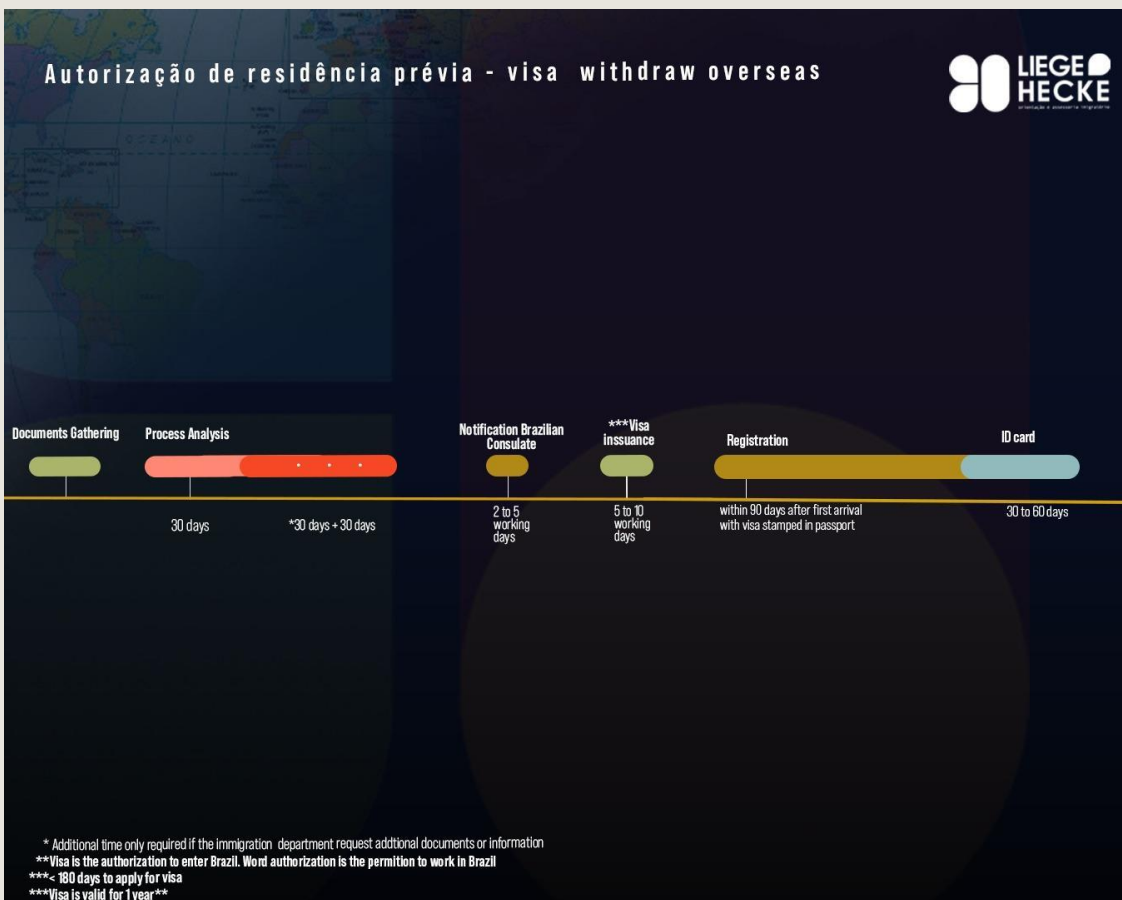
Autorização de residência prévia - visa withdraw overseas

LIEGE HECKE

OCEANO

Documents Gathering

Process Analysis

Notification Brazilian Consulate

***Visa issuance

Registration

ID card

30 days

*30 days + 30 days

2 to 5 working days

5 to 10 working days

within 90 days after first arrival with visa stamped in passport

30 to 60 days

* Additional time only required if the immigration department request addtional documents or information
**Visa is the authorization to enter Brazil. Word authorization is the permition to work in Brazil
***< 180 days to apply for visa
***Visa is valid for 1 year**